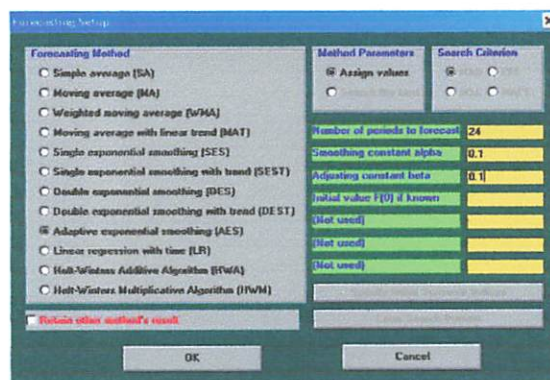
Forecasting Setup

Forecasting Method
Simple average (SA)
Moving average (MA)
Weighted moving average (WMA)
Moving average with linear trend (MAT)
Single exponential smoothing (SES)
Single exponential smoothing with trend (SEST)
Double exponential smoothing (DES)
Double exponential smoothing with trend (DEST)
Adaptive exponential smoothing (AES)
Linear regression with time (LR)
Holt-Winters Additive Algorithm (HWA)
Holt-Winters Multiplicative Algorithm (HWM)

Method Parameters
Assign values
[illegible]

Search Criterion
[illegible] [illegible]
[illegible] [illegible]

Number of periods to forecast 24
Smoothing constant alpha 0.1
Adjusting constant beta 0.1
Initial value F(0) if known
(Not used)
(Not used)
(Not used)

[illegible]
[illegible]

Retain other method's result

OK
Cancel